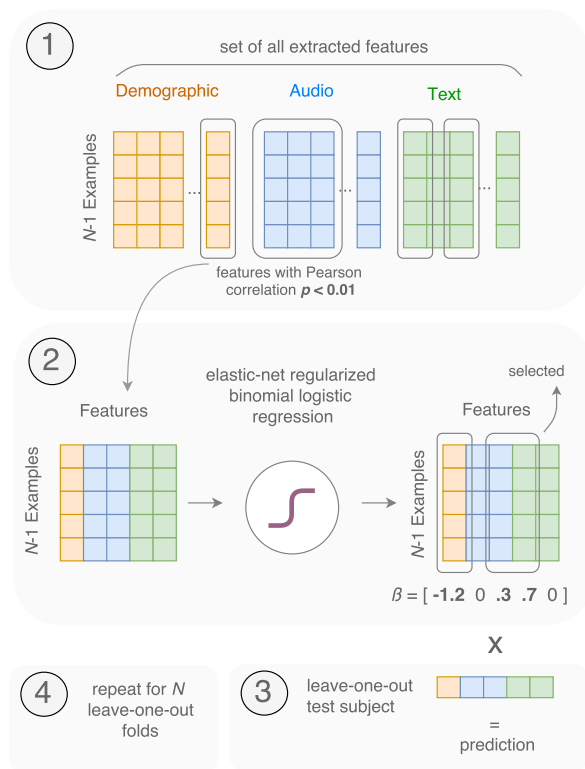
1

set of all extracted features

Demographic

Audio

Text

$N$-1 Examples

...

...

...

features with Pearson correlation $p < 0.01$

2

Features

elastic-net regularized binomial logistic regression

selected

Features

$N$-1 Examples

$N$-1 Examples

$\beta$ = [ **-1.2** 0 **.3** **.7** 0 ]

X

4

repeat for $N$ leave-one-out folds

3

leave-one-out test subject

=

prediction